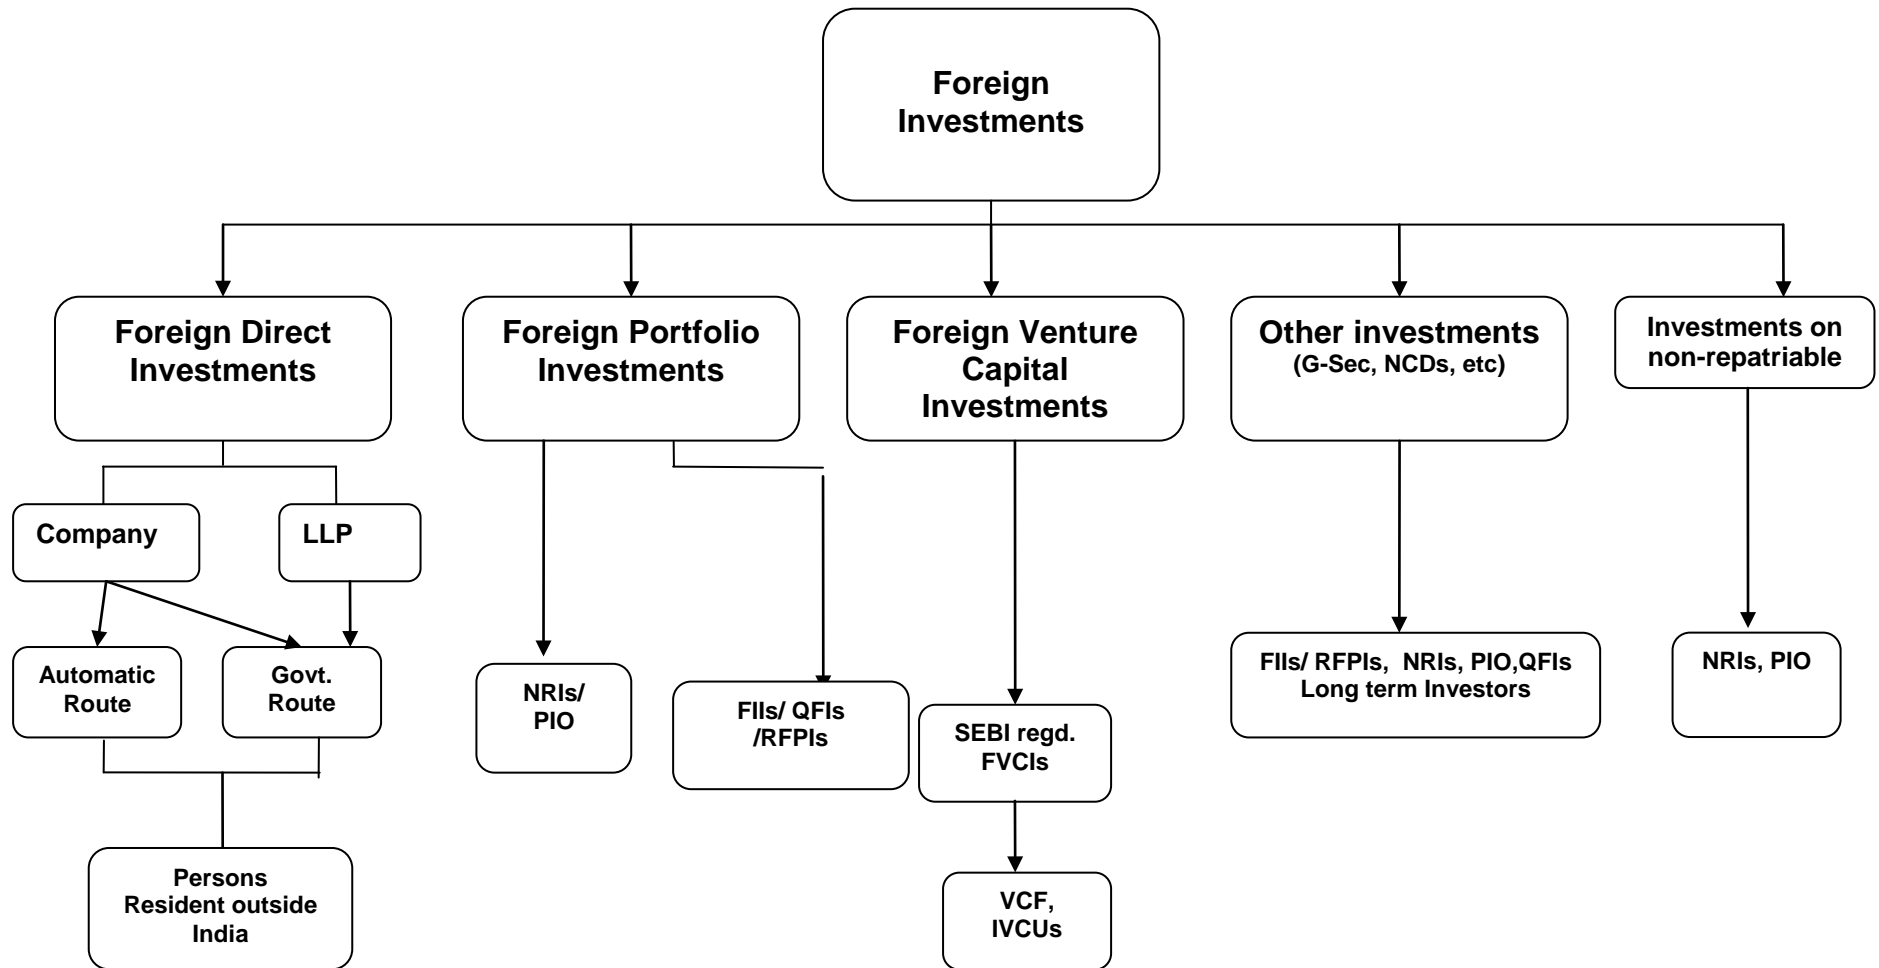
Foreign Investments

Foreign Direct Investments

Foreign Portfolio Investments

Foreign Venture Capital Investments

Other investments
(G-Sec, NCDs, etc)

Investments on non-repatriable

Company

LLP

Automatic Route

Govt. Route

Persons Resident outside India

NRIs/ PIO

FIIs/ QFIs /RFPIs

SEBI regd. FVCIs

VCF, IVCUs

FIIs/ RFPIs, NRIs, PIO,QFIs Long term Investors

NRIs, PIO